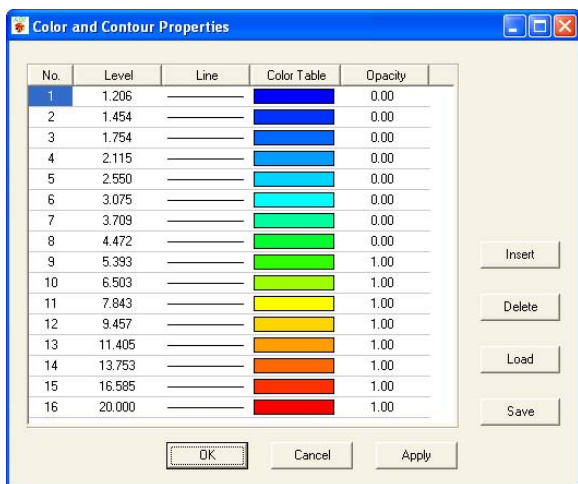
Color and Contour Properties

| No. | Level | Line | Color Table | Opacity |
|---|---|---|---|---|
| 1 | 1.206 | | | 0.00 |
| 2 | 1.454 | | | 0.00 |
| 3 | 1.754 | | | 0.00 |
| 4 | 2.115 | | | 0.00 |
| 5 | 2.550 | | | 0.00 |
| 6 | 3.075 | | | 0.00 |
| 7 | 3.709 | | | 0.00 |
| 8 | 4.472 | | | 0.00 |
| 9 | 5.393 | | | 1.00 |
| 10 | 6.503 | | | 1.00 |
| 11 | 7.843 | | | 1.00 |
| 12 | 9.457 | | | 1.00 |
| 13 | 11.405 | | | 1.00 |
| 14 | 13.753 | | | 1.00 |
| 15 | 16.585 | | | 1.00 |
| 16 | 20.000 | | | 1.00 |

Insert

Delete

Load

Save

OK

Cancel

Apply